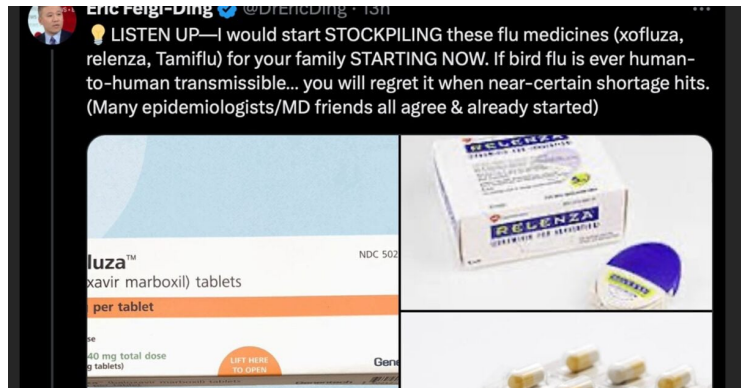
Eric Feigl-Ding @DrEricDing · 13h

💡 LISTEN UP—I would start STOCKPILING these flu medicines (xofluza, relenza, Tamiflu) for your family STARTING NOW. If bird flu is ever human-to-human transmissible... you will regret it when near-certain shortage hits. (Many epidemiologists/MD friends all agree & already started)

luza™
xavir marboxil) tablets
NDC 502
per tablet
40 mg total dose
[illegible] tablets)
LIFT HERE TO OPEN
Gen

RELENZA
RELENZA